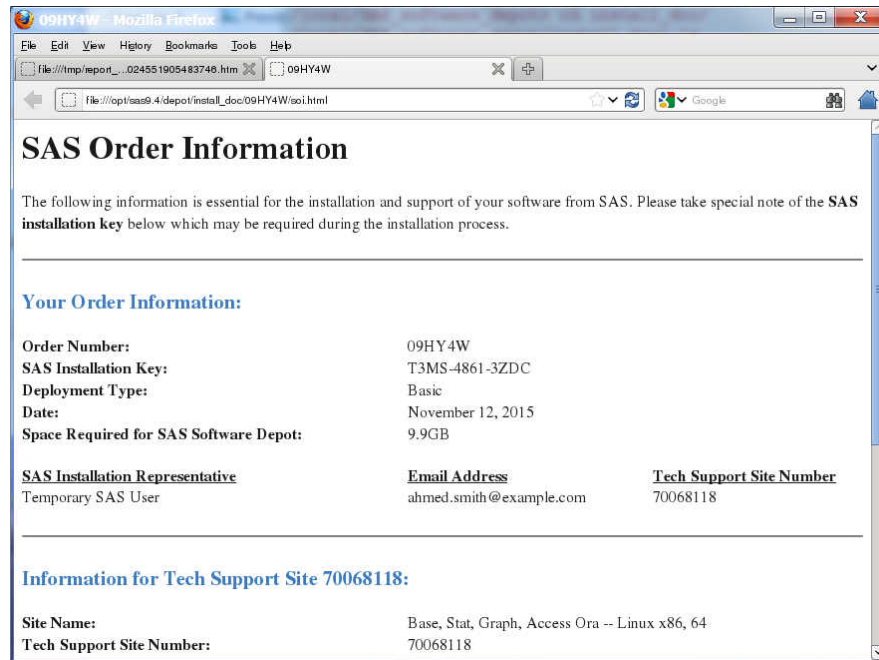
09HY4W - Mozilla Firefox

File Edit View History Bookmarks Tools Help

file:///tmp/report_...024551905483746.htm

09HY4W

file:///opt/sas9.4/depot/install_doc/09HY4W/soi.html

Google

# SAS Order Information

The following information is essential for the installation and support of your software from SAS. Please take special note of the **SAS installation key** below which may be required during the installation process.

## Your Order Information:

| | |
|---|---|
| **Order Number:** | 09HY4W |
| **SAS Installation Key:** | T3MS-4861-3ZDC |
| **Deployment Type:** | Basic |
| **Date:** | November 12, 2015 |
| **Space Required for SAS Software Depot:** | 9.9GB |

| **SAS Installation Representative** | **Email Address** | **Tech Support Site Number** |
|---|---|---|
| Temporary SAS User | ahmed.smith@example.com | 70068118 |

## Information for Tech Support Site 70068118:

| | |
|---|---|
| **Site Name:** | Base, Stat, Graph, Access Ora -- Linux x86, 64 |
| **Tech Support Site Number:** | 70068118 |